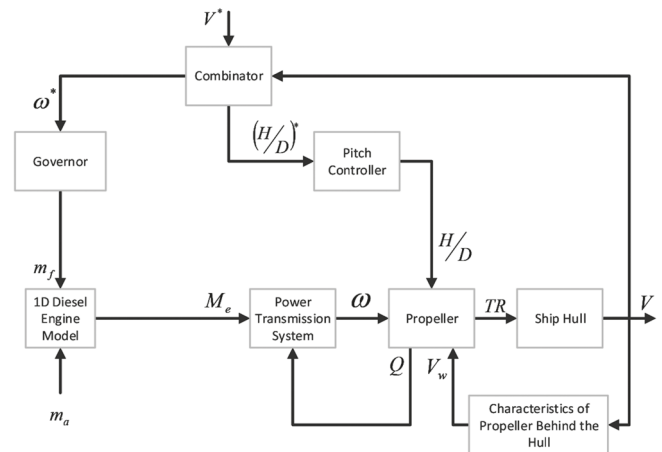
$V^*$

Combinator

$\omega^*$

$\left(H/D\right)^*$

Governor

Pitch Controller

$H/D$

$m_f$

1D Diesel Engine Model

$M_e$

Power Transmission System

$\omega$

Propeller

$TR$

Ship Hull

$V$

$Q$

$V_w$

$m_a$

Characteristics of Propeller Behind the Hull